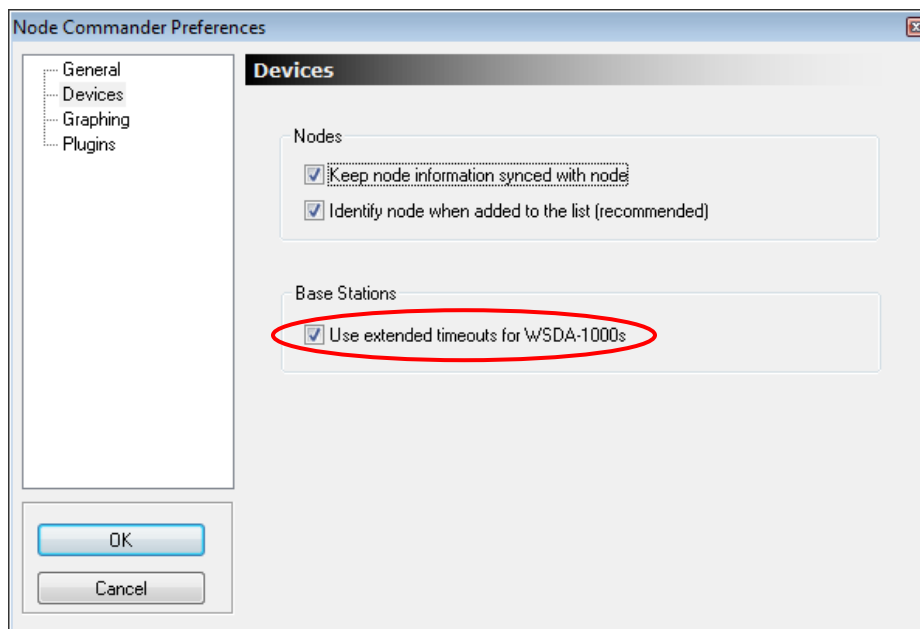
Node Commander Preferences

General
Devices
Graphing
Plugins

Devices

Nodes
Keep node information synced with node
Identify node when added to the list (recommended)

Base Stations
Use extended timeouts for WSDA-1000s

OK
Cancel